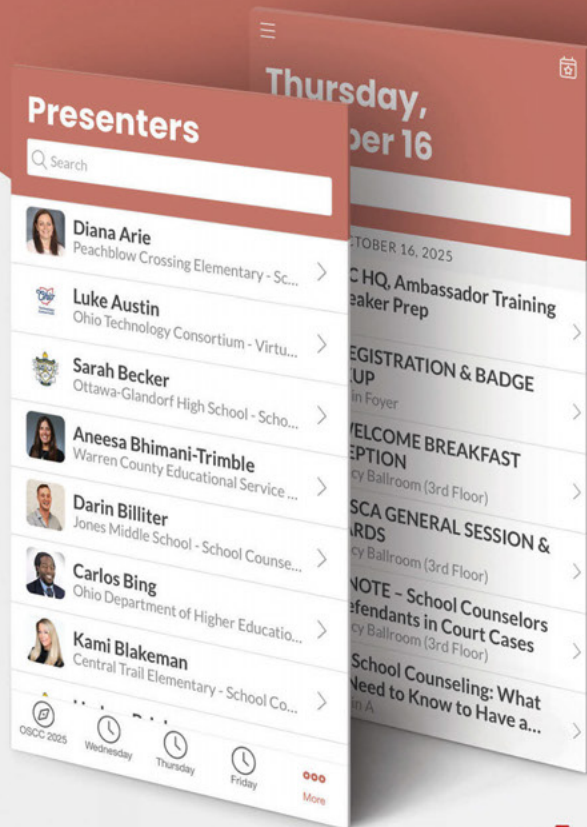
Presenters

Search

Diana Arie
Peachblow Crossing Elementary - Sc...

Luke Austin
Ohio Technology Consortium - Virtu...

Sarah Becker
Ottawa-Glandorf High School - Scho...

Aneesa Bhimani-Trimble
Warren County Educational Service ...

Darin Billiter
Jones Middle School - School Counse...

Carlos Bing
Ohio Department of Higher Educatio...

Kami Blakeman
Central Trail Elementary - School Co...

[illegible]

OSCC 2025
Wednesday
Thursday
Friday
More

Thursday,
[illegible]ber 16

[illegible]CTOBER 16, 2025

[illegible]C HQ, Ambassador Training
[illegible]eaker Prep

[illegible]EGISTRATION & BADGE
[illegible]UP
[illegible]in Foyer

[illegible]VELCOME BREAKFAST
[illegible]EPTION
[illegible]cy Ballroom (3rd Floor)

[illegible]SCA GENERAL SESSION &
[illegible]RDS
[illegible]cy Ballroom (3rd Floor)

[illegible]NOTE – School Counselors
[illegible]efendants in Court Cases
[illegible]cy Ballroom (3rd Floor)

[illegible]School Counseling: What
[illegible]Need to Know to Have a...
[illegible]n A